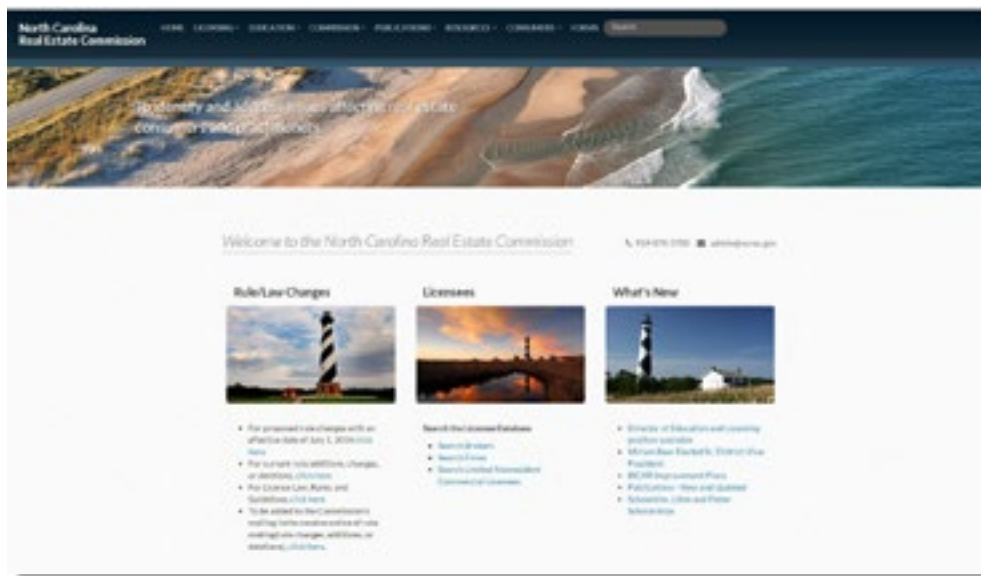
North Carolina Real Estate Commission

HOME LICENSING EDUCATION COMMISSION PUBLICATIONS RESOURCES CONSUMERS FORMS Search

To identify and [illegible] real estate consumers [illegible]

Welcome to the North Carolina Real Estate Commission

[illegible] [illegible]

Rule/Law Changes

- For proposed rule changes with an effective date of July 1, 2016 click here.
- For current rule additions, changes, or deletions, click here.
- For License Law, Rules, and Guidelines, click here.
- To be added to the Commission's mailing list to receive notice of rule making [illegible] changes, additions, or deletions, click here.

Licensees

Search the Licensee Database

- Search Brokers
- Search Firms
- Search Limited Nonresident Commercial Licensees

What's New

- Director of Education and Licensing position available
- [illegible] President
- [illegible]
- Publications - New and Updated
- Scholarship, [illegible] Scholarships